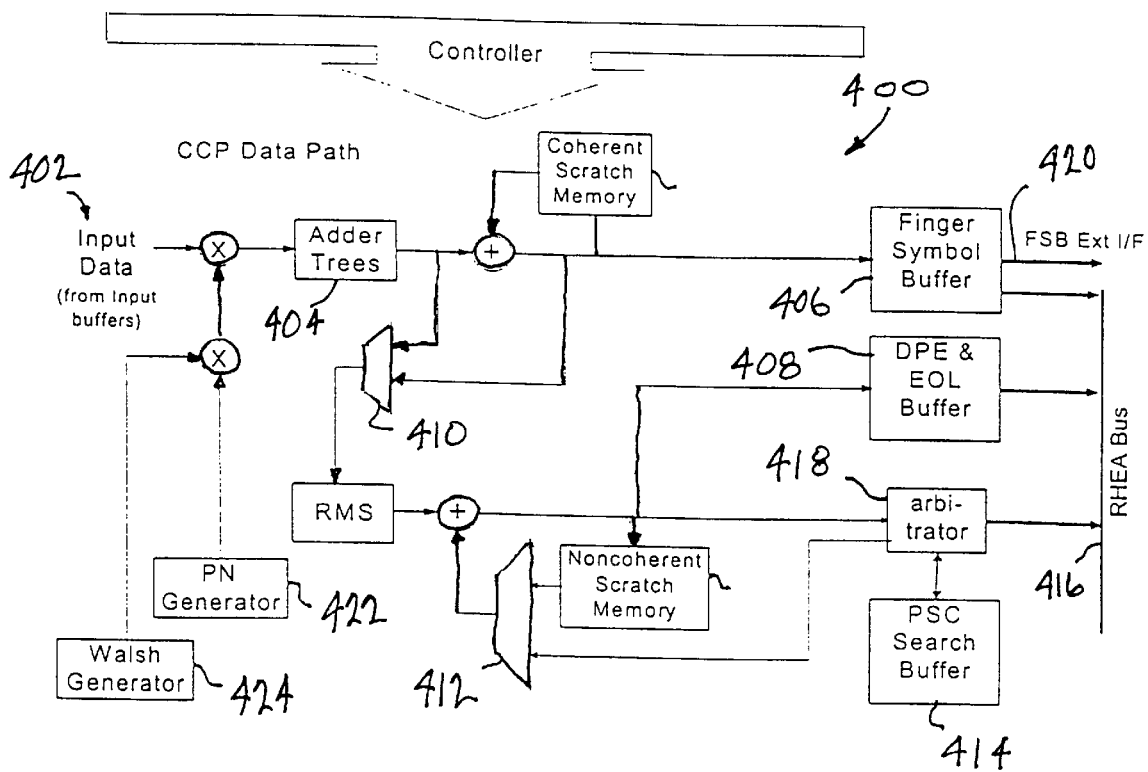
Controller

400

CCP Data Path

402

Input Data (from Input buffers)

Adder Trees

404

Coherent Scratch Memory

420

Finger Symbol Buffer

FSB Ext I/F

406

408

DPE & EOL Buffer

410

RHEA Bus

418

RMS

arbi-trator

PN Generator

422

Noncoherent Scratch Memory

416

PSC Search Buffer

Walsh Generator

424

412

414